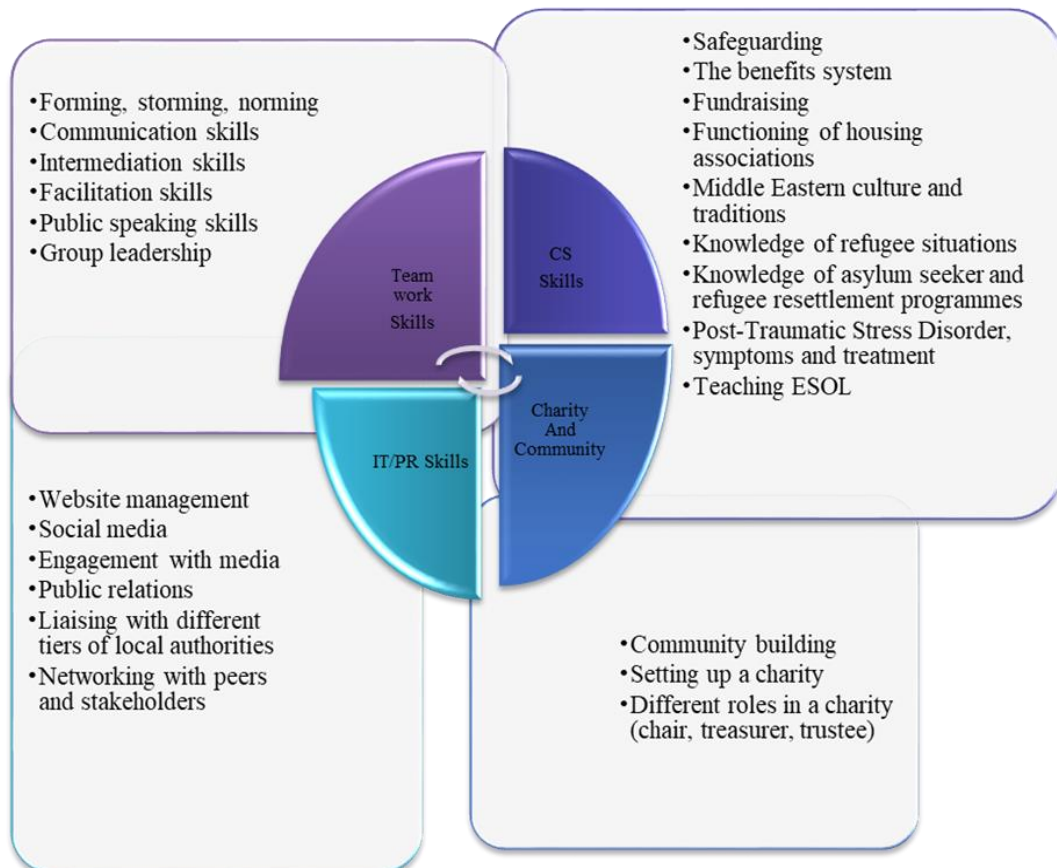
•Forming, storming, norming
•Communication skills
•Intermediation skills
•Facilitation skills
•Public speaking skills
•Group leadership

•Safeguarding
•The benefits system
•Fundraising
•Functioning of housing associations
•Middle Eastern culture and traditions
•Knowledge of refugee situations
•Knowledge of asylum seeker and refugee resettlement programmes
•Post-Traumatic Stress Disorder, symptoms and treatment
•Teaching ESOL

Team work Skills

CS Skills

IT/PR Skills

Charity And Community

•Website management
•Social media
•Engagement with media
•Public relations
•Liaising with different tiers of local authorities
•Networking with peers and stakeholders

•Community building
•Setting up a charity
•Different roles in a charity (chair, treasurer, trustee)